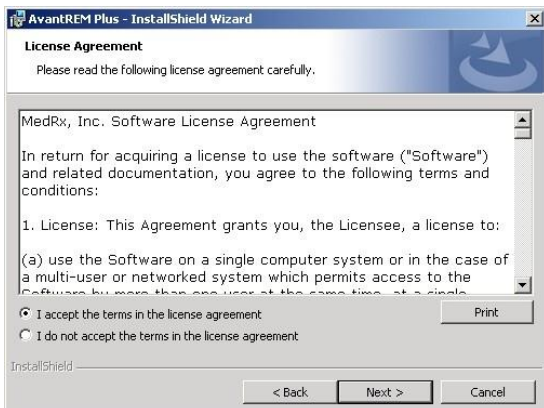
AvantREM Plus - InstallShield Wizard

License Agreement

Please read the following license agreement carefully.

MedRx, Inc. Software License Agreement

In return for acquiring a license to use the software ("Software") and related documentation, you agree to the following terms and conditions:

1. License: This Agreement grants you, the Licensee, a license to:

(a) use the Software on a single computer system or in the case of a multi-user or networked system which permits access to the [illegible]

I accept the terms in the license agreement

I do not accept the terms in the license agreement

Print

InstallShield

< Back

Next >

Cancel